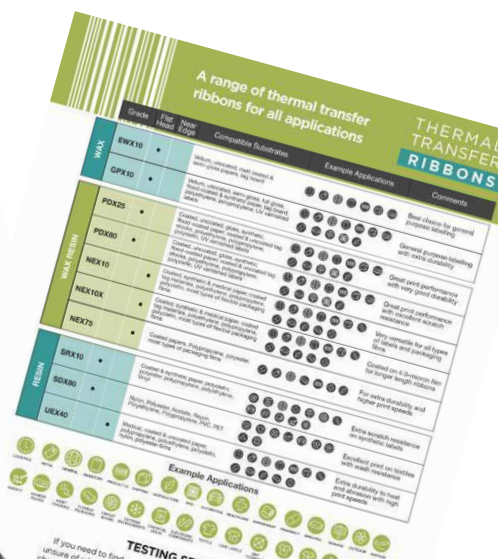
A range of thermal transfer ribbons for all applications

THERMAL TRANSFER RIBBONS

| | Grade | Flat Head | Near Edge | Compatible Substrates | Example Applications | Comments |
|---|---|---|---|---|---|---|
| WAX | EWX10 | • | | Vellum, uncoated, matt coated & semi gloss papers, tag board | | |
| | GPX10 | • | | Vellum, uncoated, semi gloss, full gloss, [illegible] | | |
| WAX RESIN | PDX25 | • | | Coated, uncoated, gloss, synthetic, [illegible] | | Best choice for general purpose labelling |
| | PDX60 | • | | Coated, uncoated, gloss, synthetic, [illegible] | | General purpose labelling with extra durability |
| | NEX10 | | • | Coated, uncoated, gloss, synthetic, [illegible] | | Great print performance with very good durability |
| | NEX10X | | • | Coated, synthetic & medical paper, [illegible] | | Great print performance with excellent scratch resistance |
| | NEX75 | | • | Coated, synthetic & medical paper, coated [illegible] | | Very versatile for all types of labels and packaging films |
| RESIN | SRX10 | • | | Coated papers, Polypropylene, polyester, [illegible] | | Coated on a 4.5-micron film for longer length ribbons |
| | SDX60 | • | | Coated & synthetic paper, polyester, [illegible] | | For extra durability and higher print speeds |
| | UEX40 | • | | Nylon, Polyester, Acetate, Rayon, Polyethylene, Polypropylene, PVC, PET | | Extra scratch resistance on synthetic labels |
| | | | | Medical, coated & uncoated paper, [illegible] | | Excellent print on textiles with wash resistance |
| | | | | | | Extra durability to heat and abrasion with high print speeds |

Example Applications

TESTING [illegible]

If you need to find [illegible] unsure of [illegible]